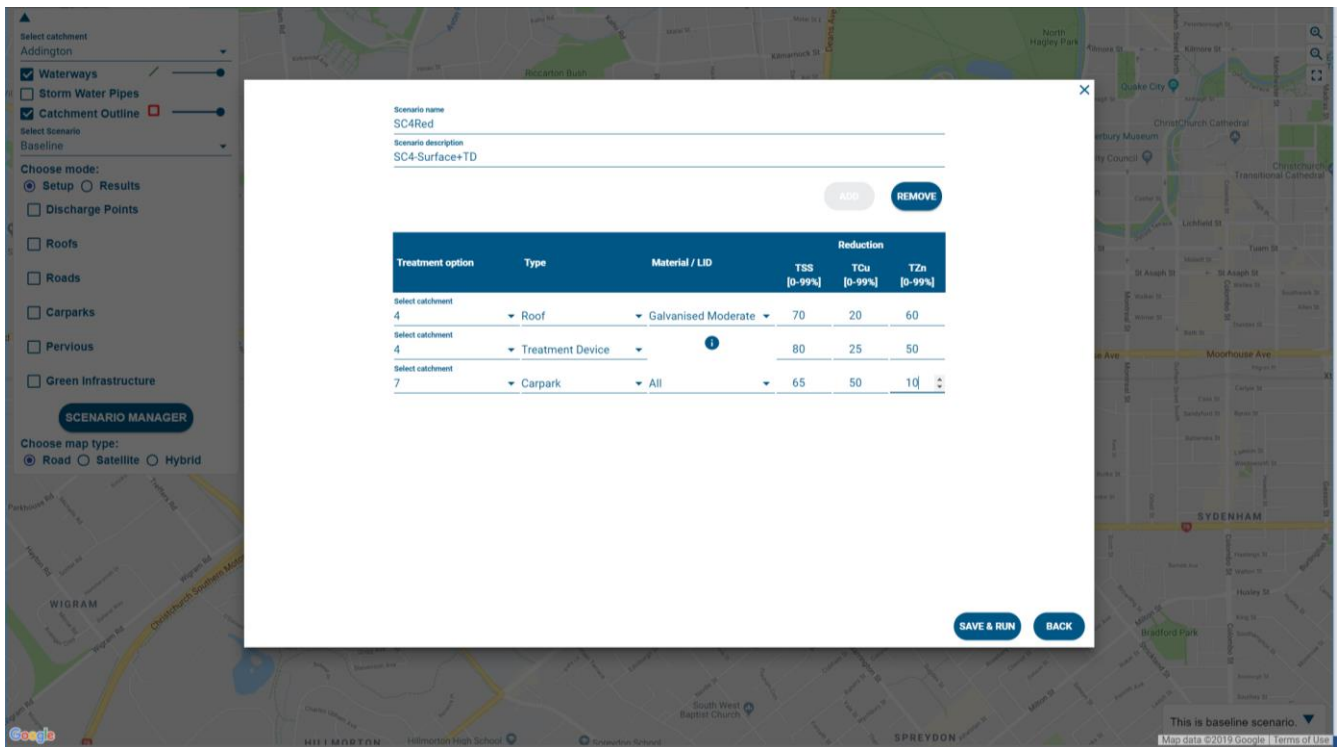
Select catchment
Addington
Waterways
Storm Water Pipes
Catchment Outline
Select Scenario
Baseline
Choose mode:
Setup Results
Discharge Points
Roofs
Roads
Carparks
Pervious
Green infrastructure
SCENARIO MANAGER
Choose map type:
Road Satellite Hybrid

Scenario name
SC4Red
Scenario description
SC4-Surface+TD

ADD REMOVE

| Treatment option | Type | Material / LID | TSS [0-99%] | TCu [0-99%] | TZn [0-99%] |
|---|---|---|---|---|---|
| Select catchment 4 | Roof | Galvanised Moderate | 70 | 20 | 60 |
| Select catchment 4 | Treatment Device | | 80 | 25 | 50 |
| Select catchment 7 | Carpark | All | 65 | 50 | 10 |

Reduction

SAVE & RUN BACK

Riccarton Bush
North Hagley Park
Kilmore St
Quake City
ChristChurch Cathedral
Canterbury Museum
City Council
Christchurch Transitional Cathedral
Lichfield St
Tuam St
St Asaph St
Moorhouse Ave
SYDENHAM
WIGRAM
Huxley St
Bradford Park
South West Baptist Church
SPREYDON
HILLMORTON
Hillmorton High School
This is baseline scenario.
Google
Map data ©2019 Google | Terms of Use